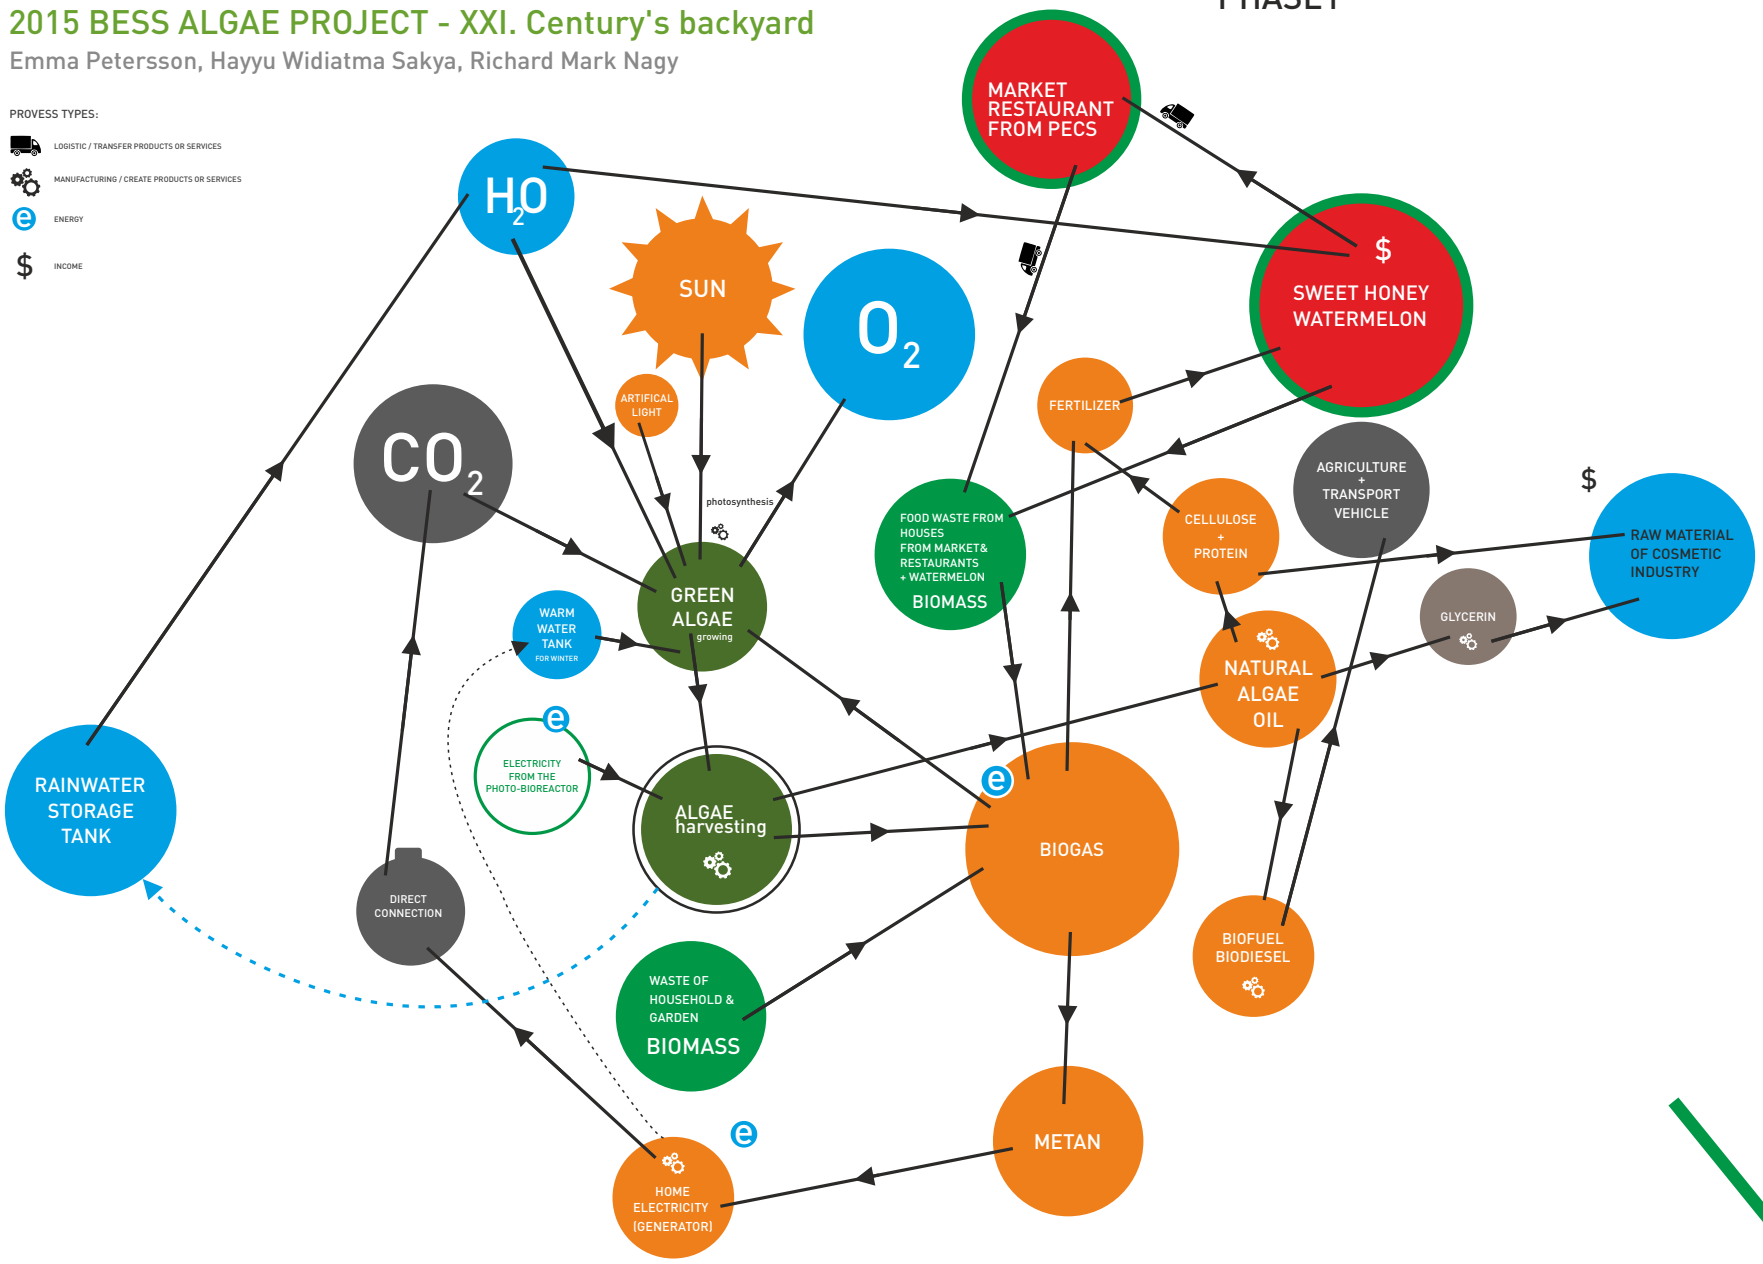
2015 BESS ALGAE PROJECT - XXI. Century's backyard
Emma Petersson, Hayyu Widiatma Sakya, Richard Mark Nagy

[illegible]

PROVESS TYPES:
LOGISTIC / TRANSFER PRODUCTS OR SERVICES
MANUFACTURING / CREATE PRODUCTS OR SERVICES
e ENERGY
$ INCOME

MARKET RESTAURANT FROM PECS

$ SWEET HONEY WATERMELON

$H_2O$

SUN

$O_2$

$CO_2$

ARTIFICAL LIGHT

photosynthesis

GREEN ALGAE growing

FERTILIZER

FOOD WASTE FROM HOUSES FROM MARKET& RESTAURANTS + WATERMELON BIOMASS

CELLULOSE + PROTEIN

AGRICULTURE + TRANSPORT VEHICLE

$

RAW MATERIAL OF COSMETIC INDUSTRY

GLYCERIN

NATURAL ALGAE OIL

WARM WATER TANK FOR WINTER

e

ELECTRICITY FROM THE PHOTO-BIOREACTOR

ALGAE harvesting

e

BIOGAS

RAINWATER STORAGE TANK

DIRECT CONNECTION

WASTE OF HOUSEHOLD & GARDEN BIOMASS

BIOFUEL BIODIESEL

e

HOME ELECTRICITY (GENERATOR)

METAN